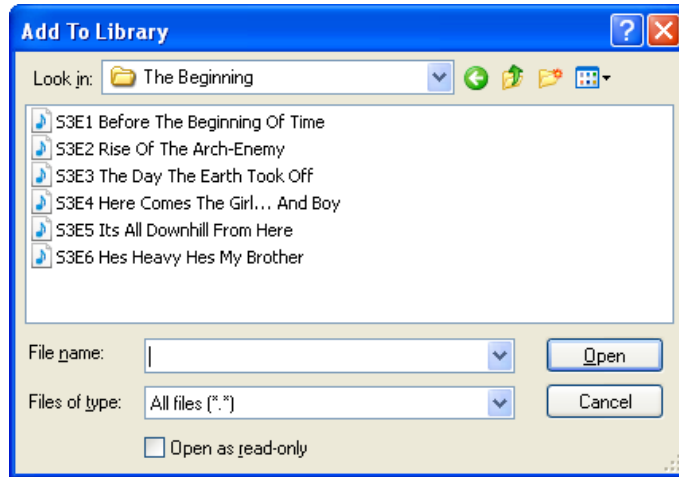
Add To Library

Look in: The Beginning

S3E1 Before The Beginning Of Time
S3E2 Rise Of The Arch-Enemy
S3E3 The Day The Earth Took Off
S3E4 Here Comes The Girl... And Boy
S3E5 Its All Downhill From Here
S3E6 Hes Heavy Hes My Brother

File name:
Files of type: All files (*.*)
Open as read-only

Open
Cancel